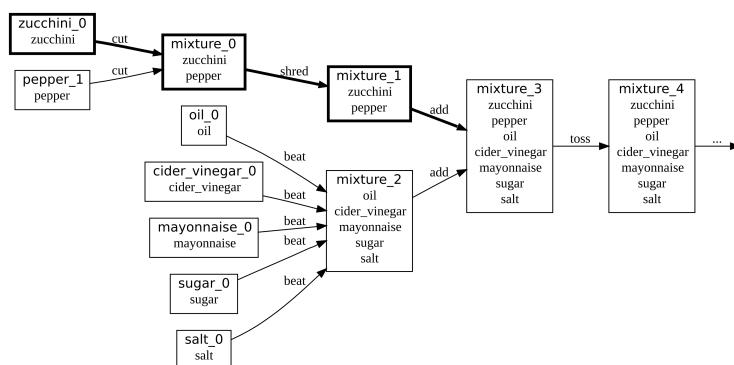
zucchini_0
zucchini

cut

pepper_1
pepper

cut

mixture_0
zucchini
pepper

shred

mixture_1
zucchini
pepper

add

oil_0
oil

beat

cider_vinegar_0
cider_vinegar

beat

mayonnaise_0
mayonnaise

beat

beat

sugar_0
sugar

beat

salt_0
salt

mixture_2
oil
cider_vinegar
mayonnaise
sugar
salt

add

mixture_3
zucchini
pepper
oil
cider_vinegar
mayonnaise
sugar
salt

toss

mixture_4
zucchini
pepper
oil
cider_vinegar
mayonnaise
sugar
salt

...